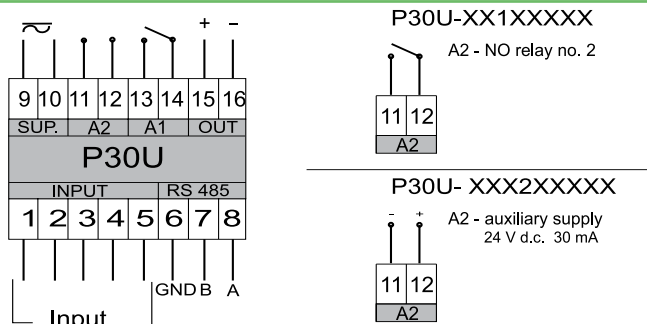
$\sim$ + –

9 10 11 12 13 14 15 16

SUP. A2 A1 OUT

P30U

INPUT RS 485

1 2 3 4 5 6 7 8

GND B A

Input

P30U-XX1XXXXX

A2 - NO relay no. 2

11 12

A2

P30U- XXX2XXXXX

- +

A2 - auxiliary supply
24 V d.c. 30 mA

11 12

A2